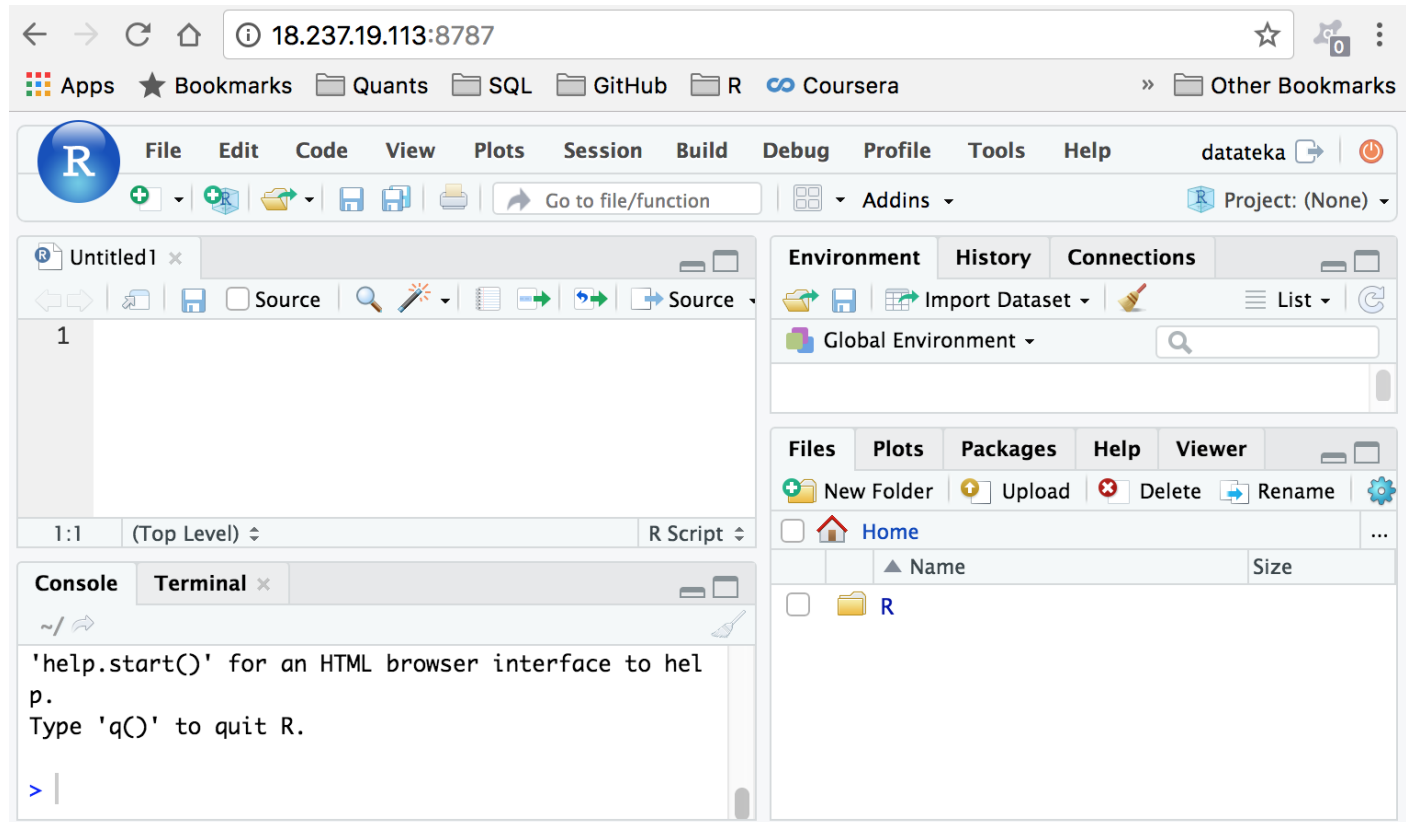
18.237.19.113:8787

0

Apps Bookmarks Quants SQL GitHub R Coursera » Other Bookmarks

R

File Edit Code View Plots Session Build Debug Profile Tools Help

datateka

Go to file/function

Addins

Project: (None)

Untitled1 ×

Source

Source

1

1:1 (Top Level) R Script

Console Terminal ×

~/

'help.start()' for an HTML browser interface to help.
Type 'q()' to quit R.

>

Environment History Connections

Import Dataset

List

Global Environment

Files Plots Packages Help Viewer

New Folder Upload Delete Rename

Home

Name Size

R